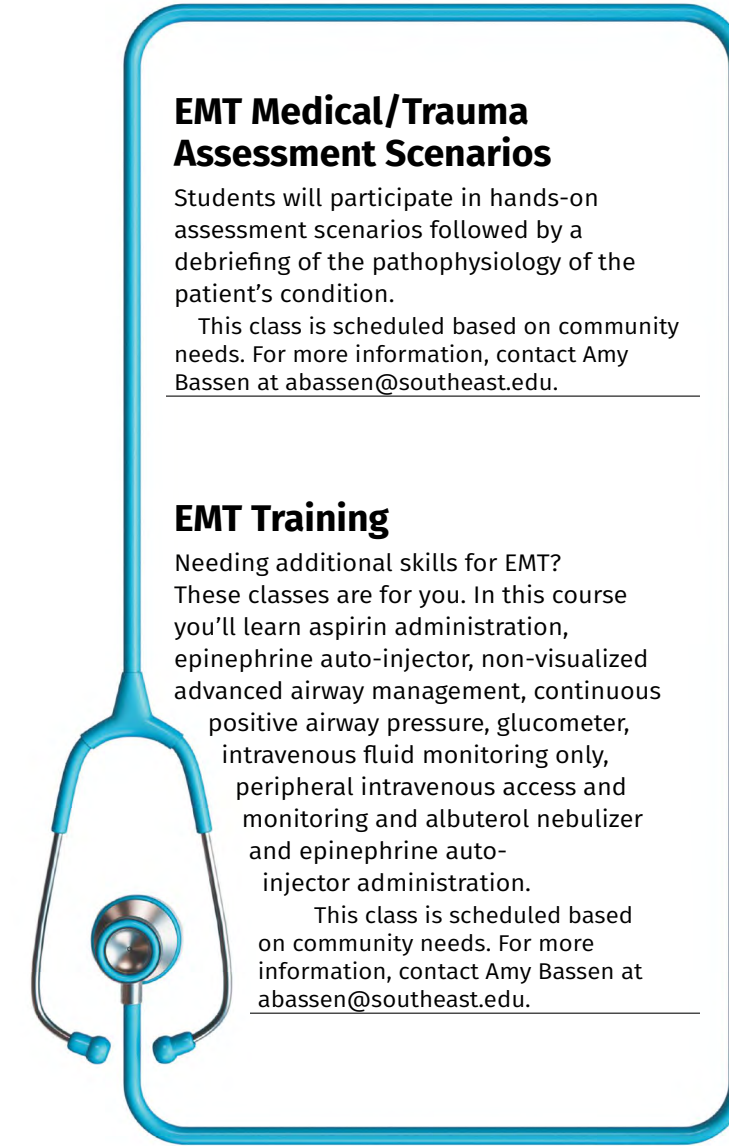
EMT Medical/Trauma Assessment Scenarios

Students will participate in hands-on assessment scenarios followed by a debriefing of the pathophysiology of the patient's condition.

This class is scheduled based on community needs. For more information, contact Amy Bassen at abassen@southeast.edu.

EMT Training

Needing additional skills for EMT? These classes are for you. In this course you'll learn aspirin administration, epinephrine auto-injector, non-visualized advanced airway management, continuous positive airway pressure, glucometer, intravenous fluid monitoring only, peripheral intravenous access and monitoring and albuterol nebulizer and epinephrine auto-injector administration.

This class is scheduled based on community needs. For more information, contact Amy Bassen at abassen@southeast.edu.